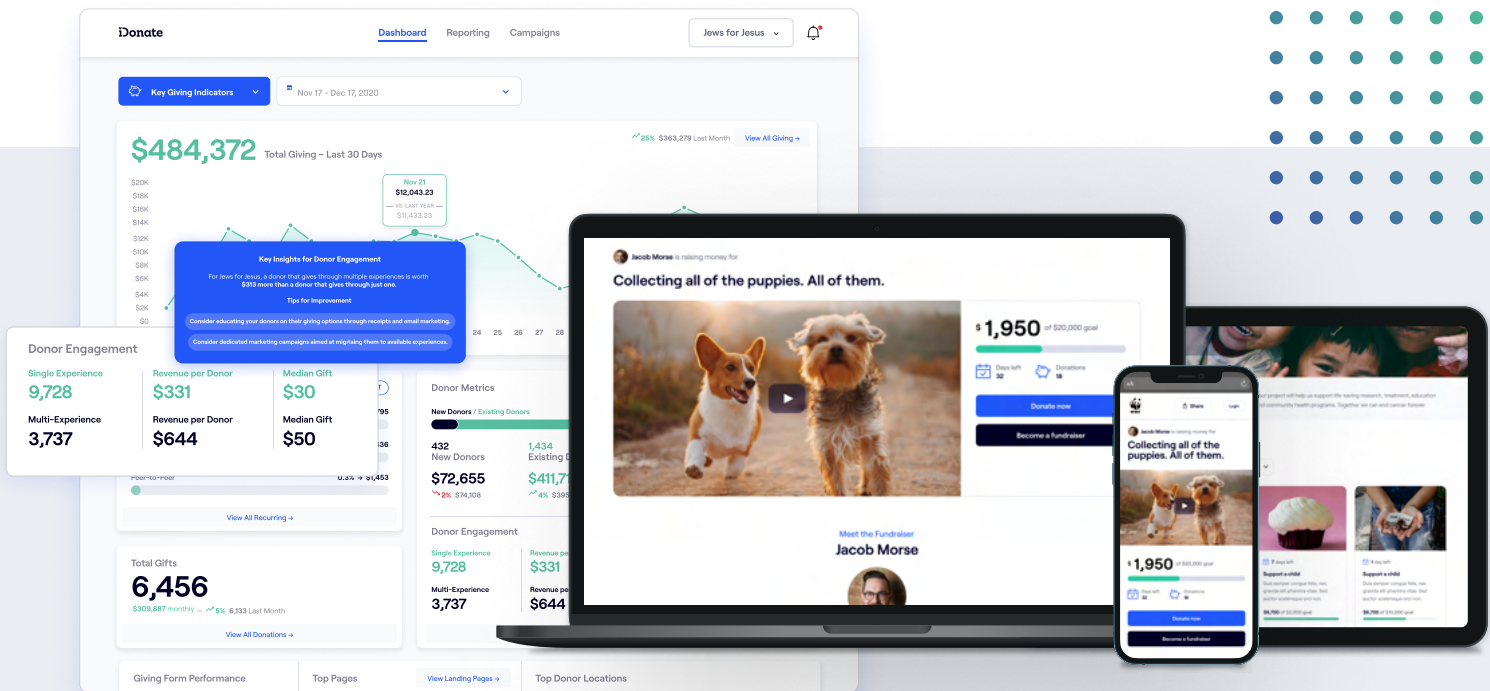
iDonate

Dashboard Reporting Campaigns

Jews for Jesus

Key Giving Indicators

Nov 17 - Dec 17, 2020

$484,372 Total Giving – Last 30 Days

25% $363,279 Last Month

View All Giving →

$20K
$18K
$16K
$14K
$12K
$10K
$8K
$6K
$4K
$2K
$0

Nov 21
$12,043.23
VS. LAST YEAR
$11,433.23

24 25 26 27 28

Key Insights for Donor Engagement

For Jews for Jesus, a donor that gives through multiple experiences is worth $313 more than a donor that gives through just one.

Tips for Improvement

Consider educating your donors on their giving options through receipts and email marketing.

Consider dedicated marketing campaigns aimed at migrating them to available experiences.

Donor Engagement

Single Experience
9,728

Revenue per Donor
$331

Median Gift
$30

Multi-Experience
3,737

Revenue per Donor
$644

Median Gift
$50

Peer-to-Peer
0.3% ≈ $1,453

View All Recurring →

Total Gifts
6,456
$309,887 monthly 5% 6,133 Last Month

View All Donations →

Donor Metrics

New Donors / Existing Donors

432
New Donors
1,434
Existing D

$72,655
2% $74,108
$411,7
4% $395

Donor Engagement

Single Experience
9,728
Revenue pe
$331

Multi-Experience
3,737
Revenue pe
$644

Giving Form Performance

Top Pages

View Landing Pages →

Top Donor Locations

Jacob Morse is raising money for

Collecting all of the puppies. All of them.

$ 1,950 of $20,000 goal

Days left 32

Donations 18

Donate now

Become a fundraiser

Meet the Fundraiser

Jacob Morse

Share Login

Jacob Morse is raising money for

Collecting all of the puppies. All of them.

$ 1,950 of $20,000 goal

Days left 32

Donations 18

Donate now

Become a fundraiser

Support a child

Support a child